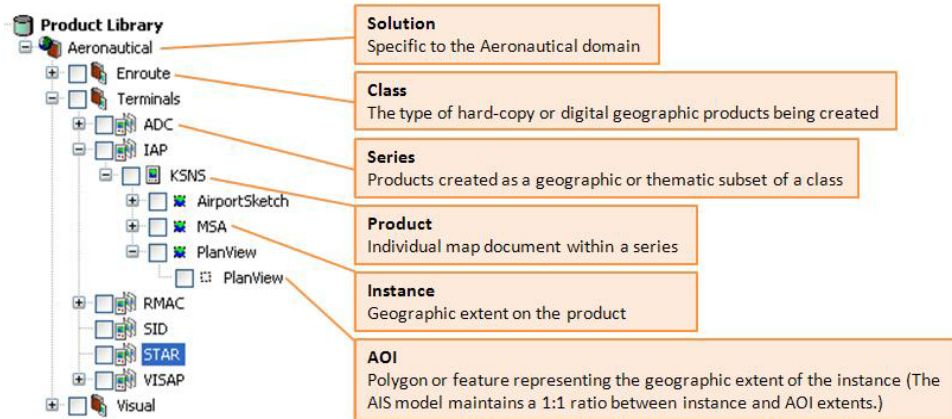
Product Library
Aeronautical
Enroute
Terminals
ADC
IAP
KSNS
AirportSketch
MSA
PlanView
PlanView
RMAC
SID
STAR
VISAP
Visual

Solution
Specific to the Aeronautical domain

Class
The type of hard-copy or digital geographic products being created

Series
Products created as a geographic or thematic subset of a class

Product
Individual map document within a series

Instance
Geographic extent on the product

AOI
Polygon or feature representing the geographic extent of the instance (The AIS model maintains a 1:1 ratio between instance and AOI extents.)